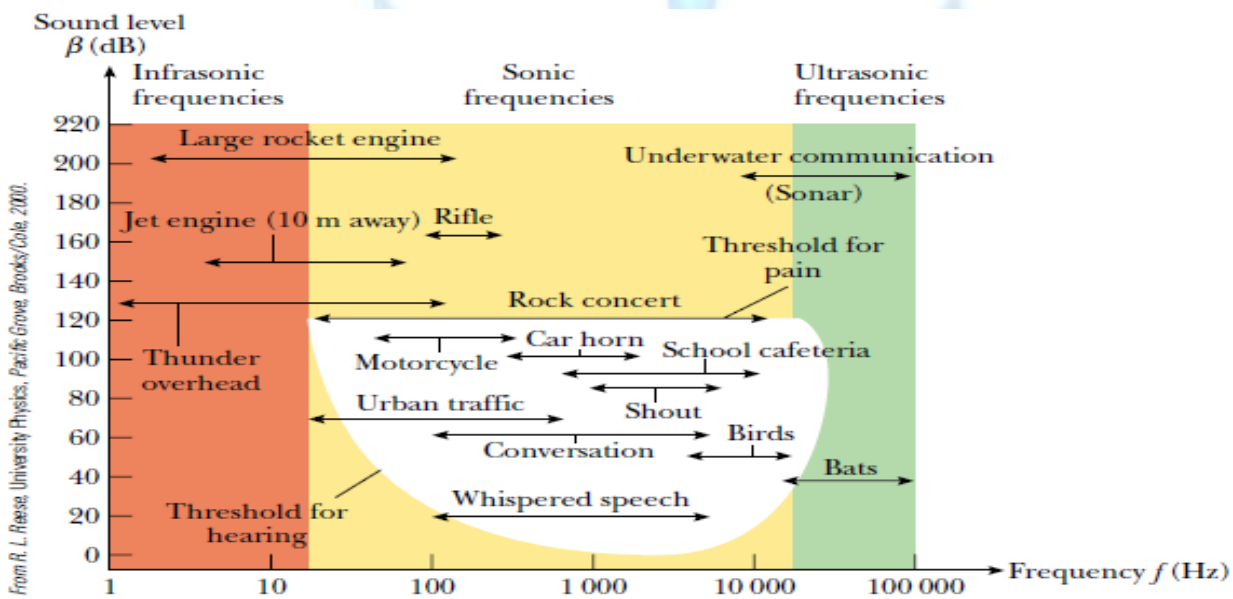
Sound level
$\beta$ (dB)

Infrasonic frequencies

Sonic frequencies

Ultrasonic frequencies

220
200
180
160
140
120
100
80
60
40
20
0

Large rocket engine

Underwater communication
(Sonar)

Jet engine (10 m away)

Rifle

Threshold for pain

Rock concert

Car horn

Motorcycle

School cafeteria

Thunder overhead

Urban traffic

Shout

Birds

Conversation

Bats

Whispered speech

Threshold for hearing

1
10
100
1 000
10 000
100 000

Frequency $f$ (Hz)

From R. L. Reese, University Physics, Pacific Grove, Brooks/Cole, 2000.